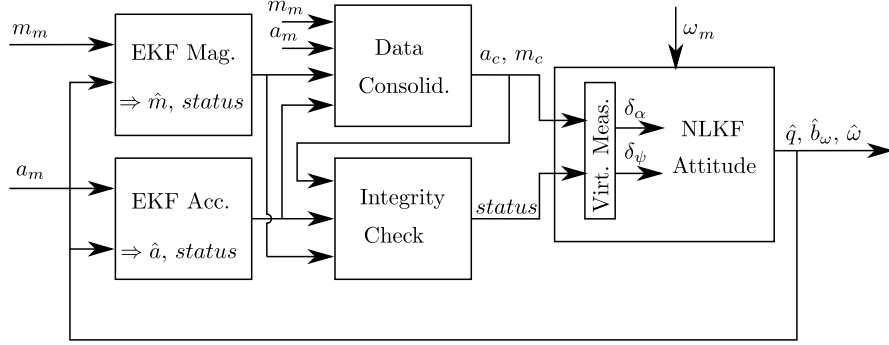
$m_m$

EKF Mag.

$\Rightarrow \hat{m}$, $status$

$m_m$

$a_m$

Data

Consolid.

$a_c$, $m_c$

$\omega_m$

Virt. Meas.

$\delta_\alpha$

$\delta_\psi$

NLKF

Attitude

$\hat{q}$, $\hat{b}_\omega$, $\hat{\omega}$

$a_m$

EKF Acc.

$\Rightarrow \hat{a}$, $status$

Integrity

Check

$status$